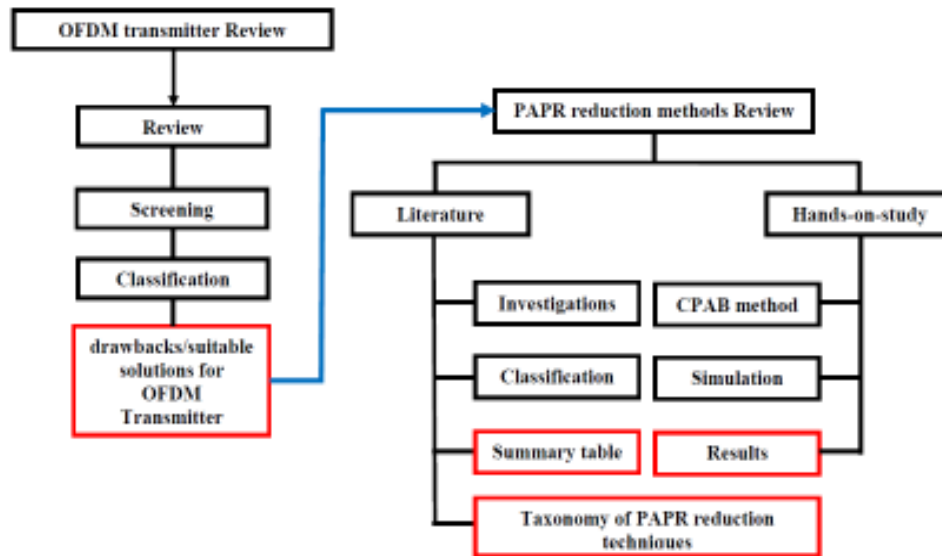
OFDM transmitter Review

Review

Screening

Classification

drawbacks/suitable solutions for OFDM Transmitter

PAPR reduction methods Review

Literature

Hands-on-study

Investigations

CPAB method

Classification

Simulation

Summary table

Results

Taxonomy of PAPR reduction techniques